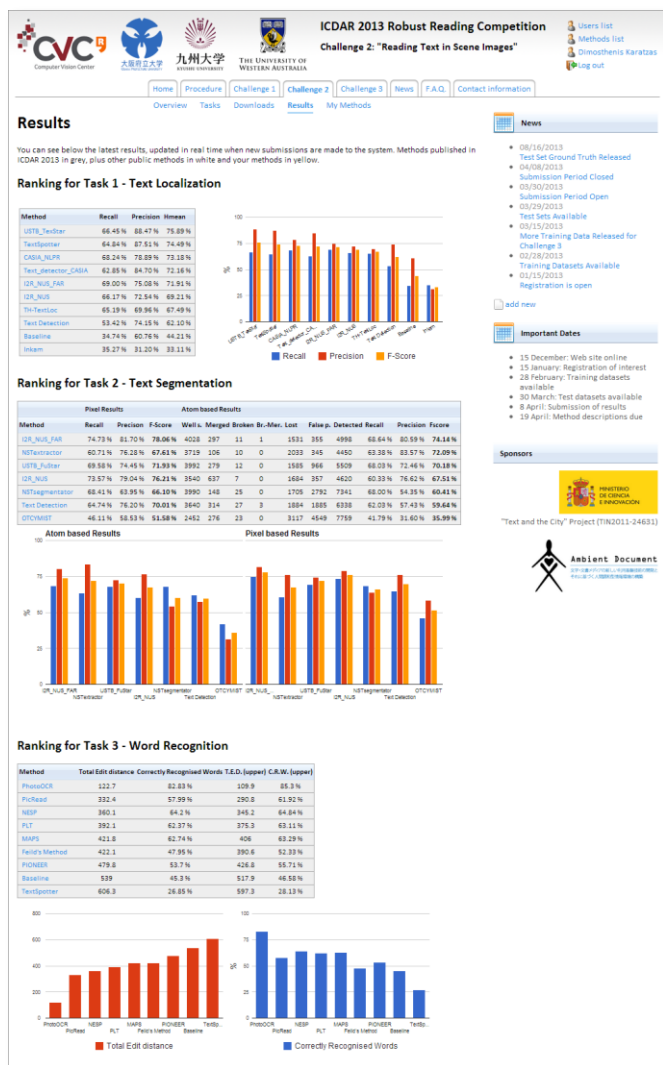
CVC Computer Vision Center

大阪府立大学

九州大学 KYUSHU UNIVERSITY

THE UNIVERSITY OF WESTERN AUSTRALIA

ICDAR 2013 Robust Reading Competition

Challenge 2: "Reading Text in Scene Images"

Users list
Methods list
Dimosthenis Karatzas
Log out

Home | Procedure | Challenge 1 | Challenge 2 | Challenge 3 | News | F.A.Q. | Contact information

Overview | Tasks | Downloads | Results | My Methods

Results

You can see below the latest results, updated in real time when new submissions are made to the system. Methods published in ICDAR 2013 in grey, plus other public methods in white and your methods in yellow.

Ranking for Task 1 - Text Localization

| Method | Recall | Precision | Hmean |
|---|---|---|---|
| USTB_TexStar | 66.45 % | 88.47 % | 75.89 % |
| TextSpotter | 64.84 % | 87.51 % | 74.49 % |
| CASIA_NLPR | 68.24 % | 78.89 % | 73.18 % |
| Text_detector_CASIA | 62.85 % | 84.70 % | 72.16 % |
| I2R_NUS_FAR | 69.00 % | 75.08 % | 71.91 % |
| I2R_NUS | 66.17 % | 72.54 % | 69.21 % |
| TH-TextLoc | 65.19 % | 69.96 % | 67.49 % |
| Text Detection | 53.42 % | 74.15 % | 62.10 % |
| Baseline | 34.74 % | 60.76 % | 44.21 % |
| Inkam | 35.27 % | 31.20 % | 33.11 % |

Recall | Precision | F-Score

Ranking for Task 2 - Text Segmentation

| Method | Pixel Results Recall | Precison | F-Score | Atom based Results Well s. | Merged | Broken | Br.-Mer. | Lost | False p. | Detected | Recall | Precision | Fscore |
|---|---|---|---|---|---|---|---|---|---|---|---|---|---|
| I2R_NUS_FAR | 74.73 % | 81.70 % | 78.06 % | 4028 | 297 | 11 | 1 | 1531 | 355 | 4998 | 68.64 % | 80.59 % | 74.14 % |
| NSTextractor | 60.71 % | 76.28 % | 67.61 % | 3719 | 106 | 10 | 0 | 2033 | 345 | 4450 | 63.38 % | 83.57 % | 72.09 % |
| USTB_FuStar | 69.58 % | 74.45 % | 71.93 % | 3992 | 279 | 12 | 0 | 1585 | 966 | 5509 | 68.03 % | 72.46 % | 70.18 % |
| I2R_NUS | 73.57 % | 79.04 % | 76.21 % | 3540 | 637 | 7 | 0 | 1684 | 357 | 4620 | 60.33 % | 76.62 % | 67.51 % |
| NSTsegmentator | 68.41 % | 63.95 % | 66.10 % | 3990 | 148 | 25 | 0 | 1705 | 2792 | 7341 | 68.00 % | 54.35 % | 60.41 % |
| Text Detection | 64.74 % | 76.20 % | 70.01 % | 3640 | 314 | 27 | 3 | 1884 | 1885 | 6338 | 62.03 % | 57.43 % | 59.64 % |
| OTCYMIST | 46.11 % | 58.53 % | 51.58 % | 2452 | 276 | 23 | 0 | 3117 | 4549 | 7759 | 41.79 % | 31.60 % | 35.99 % |

Atom based Results | Pixel based Results

Ranking for Task 3 - Word Recognition

| Method | Total Edit distance | Correctly Recognised Words | T.E.D. (upper) | C.R.W. (upper) |
|---|---|---|---|---|
| PhotoOCR | 122.7 | 82.83 % | 109.9 | 85.3 % |
| PicRead | 332.4 | 57.99 % | 290.8 | 61.92 % |
| NESP | 360.1 | 64.2 % | 345.2 | 64.84 % |
| PLT | 392.1 | 62.37 % | 375.3 | 63.11 % |
| MAPS | 421.8 | 62.74 % | 406 | 63.29 % |
| Feild's Method | 422.1 | 47.95 % | 390.6 | 52.33 % |
| PIONEER | 479.8 | 53.7 % | 426.8 | 55.71 % |
| Baseline | 539 | 45.3 % | 517.9 | 46.58 % |
| TextSpotter | 606.3 | 26.85 % | 597.3 | 28.13 % |

Total Edit distance | Correctly Recognised Words

News
08/16/2013 Test Set Ground Truth Released
04/08/2013 Submission Period Closed
03/30/2013 Submission Period Open
03/29/2013 Test Sets Available
03/15/2013 More Training Data Released for Challenge 3
02/28/2013 Training Datasets Available
01/15/2013 Registration is open
add new

Important Dates
15 December: Web site online
15 January: Registration of interest
28 February: Training datasets available
30 March: Test datasets available
8 April: Submission of results
19 April: Method descriptions due

Sponsors
MINISTERIO DE CIENCIA E INNOVACIÓN
"Text and the City" Project (TIN2011-24631)
Ambient Document